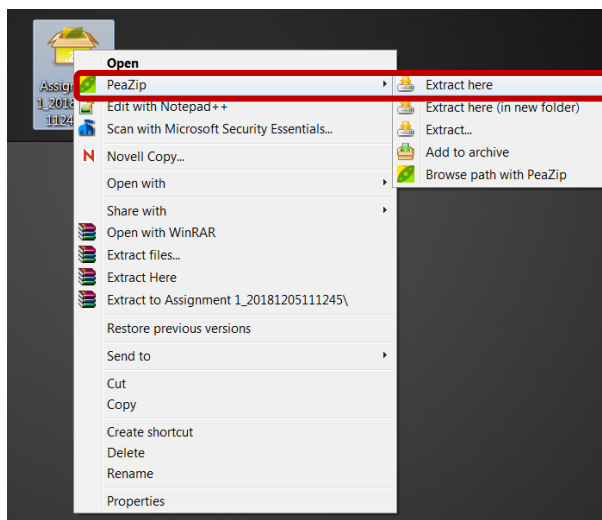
Assig
1_201
1124

Open
PeaZip
Edit with Notepad++
Scan with Microsoft Security Essentials...
Novell Copy...
Open with
Share with
Open with WinRAR
Extract files...
Extract Here
Extract to Assignment 1_20181205111245\
Restore previous versions
Send to
Cut
Copy
Create shortcut
Delete
Rename
Properties

Extract here
Extract here (in new folder)
Extract...
Add to archive
Browse path with PeaZip